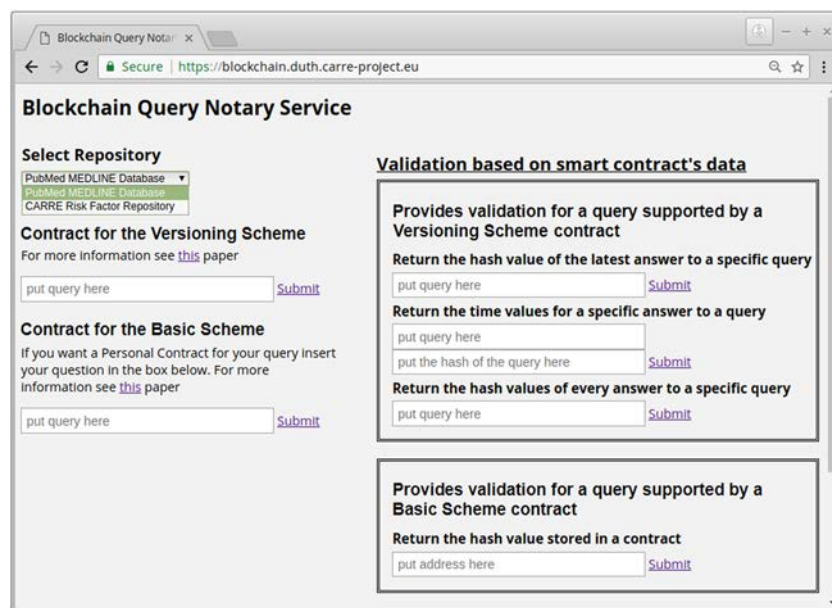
Blockchain Query Notar ×

Secure | https://blockchain.duth.carre-project.eu

Blockchain Query Notary Service

Select Repository

PubMed MEDLINE Database ▾
PubMed MEDLINE Database
CARRE Risk Factor Repository

Contract for the Versioning Scheme

For more information see this paper

put query here Submit

Contract for the Basic Scheme

If you want a Personal Contract for your query insert your question in the box below. For more information see this paper

put query here Submit

Validation based on smart contract's data

Provides validation for a query supported by a Versioning Scheme contract

Return the hash value of the latest answer to a specific query

put query here Submit

Return the time values for a specific answer to a query

put query here

put the hash of the query here Submit

Return the hash values of every answer to a specific query

put query here Submit

Provides validation for a query supported by a Basic Scheme contract

Return the hash value stored in a contract

put address here Submit